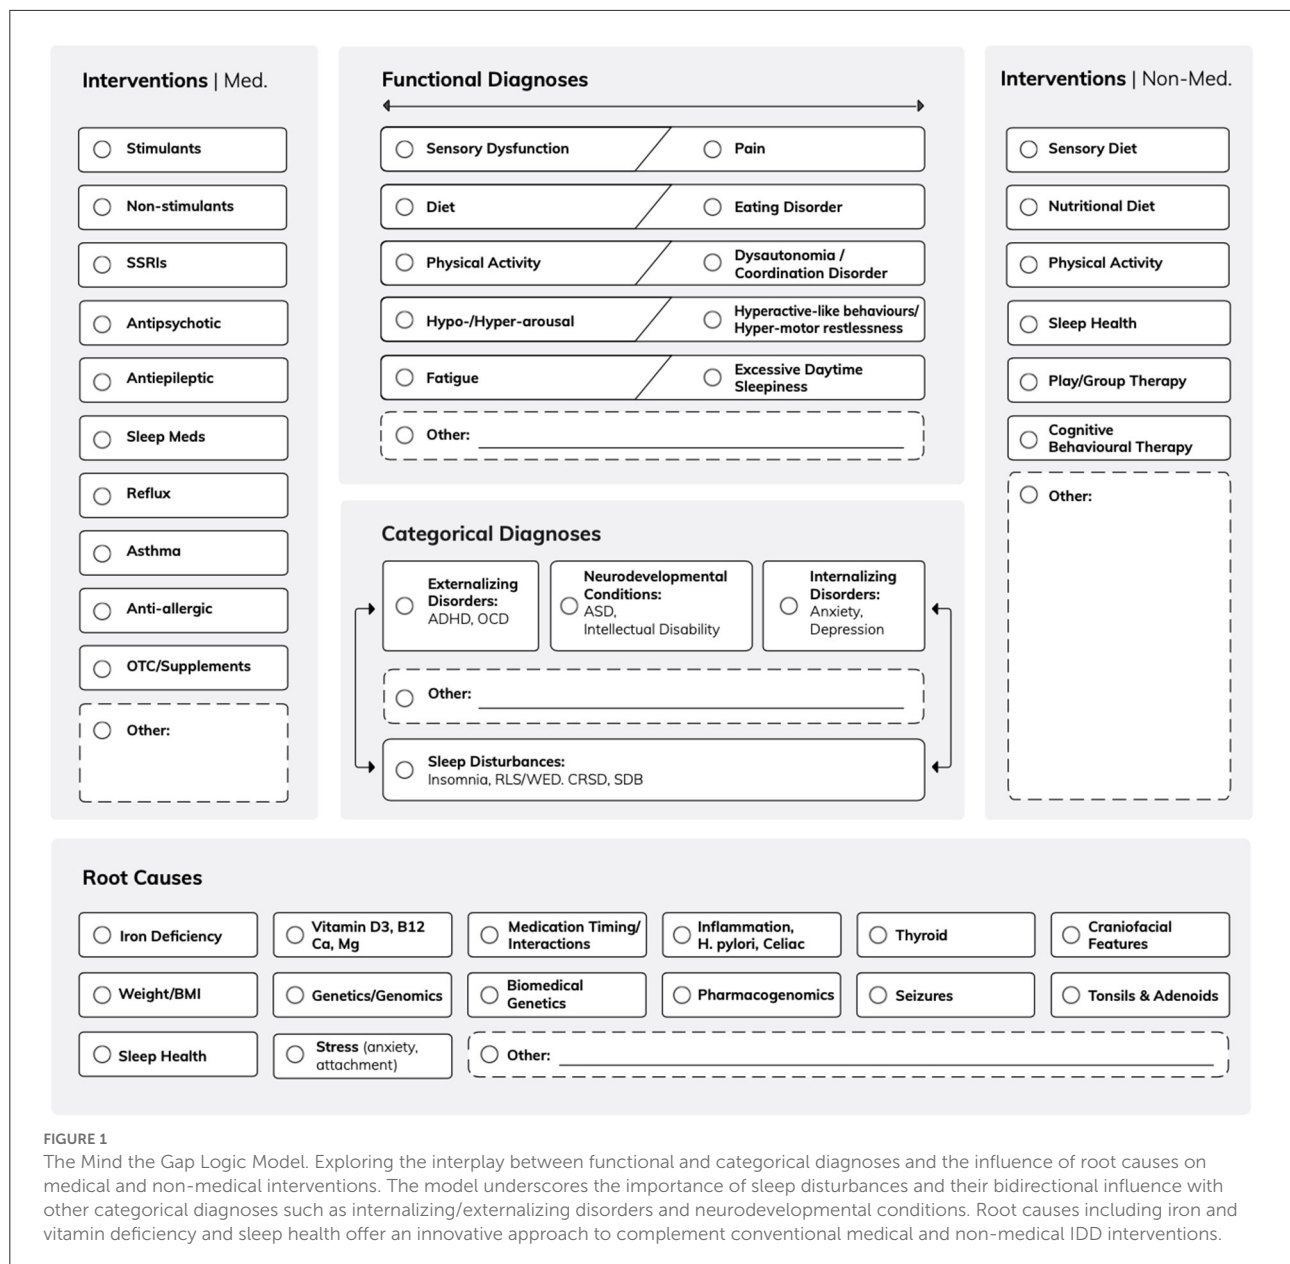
Interventions | Med.

Stimulants

Non-stimulants

SSRIs

Antipsychotic

Antiepileptic

Sleep Meds

Reflux

Asthma

Anti-allergic

OTC/Supplements

Other:

Functional Diagnoses

Sensory Dysfunction / Pain

Diet / Eating Disorder

Physical Activity / Dysautonomia / Coordination Disorder

Hypo-/Hyper-arousal / Hyperactive-like behaviours/ Hyper-motor restlessness

Fatigue / Excessive Daytime Sleepiness

Other:

Categorical Diagnoses

Externalizing Disorders: ADHD, OCD

Neurodevelopmental Conditions: ASD, Intellectual Disability

Internalizing Disorders: Anxiety, Depression

Other:

Sleep Disturbances: Insomnia, RLS/WED. CRSD, SDB

Interventions | Non-Med.

Sensory Diet

Nutritional Diet

Physical Activity

Sleep Health

Play/Group Therapy

Cognitive Behavioural Therapy

Other:

Root Causes

| Iron Deficiency | Vitamin D3, B12 Ca, Mg | Medication Timing/ Interactions | Inflammation, H. pylori, Celiac | Thyroid | Craniofacial Features |
|---|---|---|---|---|---|
| Weight/BMI | Genetics/Genomics | Biomedical Genetics | Pharmacogenomics | Seizures | Tonsils & Adenoids |
| Sleep Health | Stress (anxiety, attachment) | Other: | | | |

FIGURE 1
The Mind the Gap Logic Model. Exploring the interplay between functional and categorical diagnoses and the influence of root causes on medical and non-medical interventions. The model underscores the importance of sleep disturbances and their bidirectional influence with other categorical diagnoses such as internalizing/externalizing disorders and neurodevelopmental conditions. Root causes including iron and vitamin deficiency and sleep health offer an innovative approach to complement conventional medical and non-medical IDD interventions.